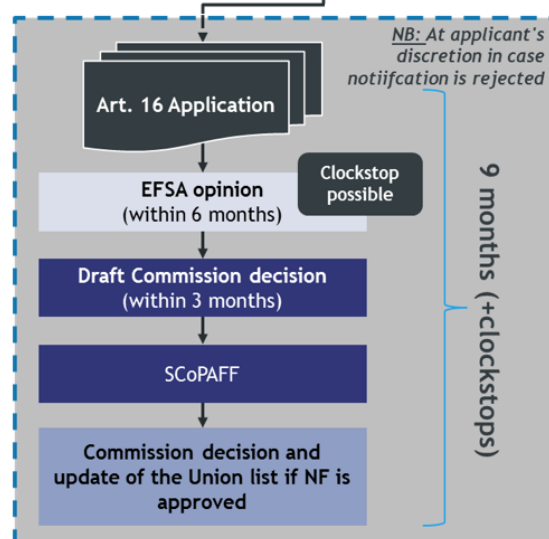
NB: At applicant's discretion in case notiifcation is rejected

Art. 16 Application

EFSA opinion
(within 6 months)

Clockstop possible

Draft Commission decision
(within 3 months)

SCoPAFF

Commission decision and update of the Union list if NF is approved

9 months (+clockstops)